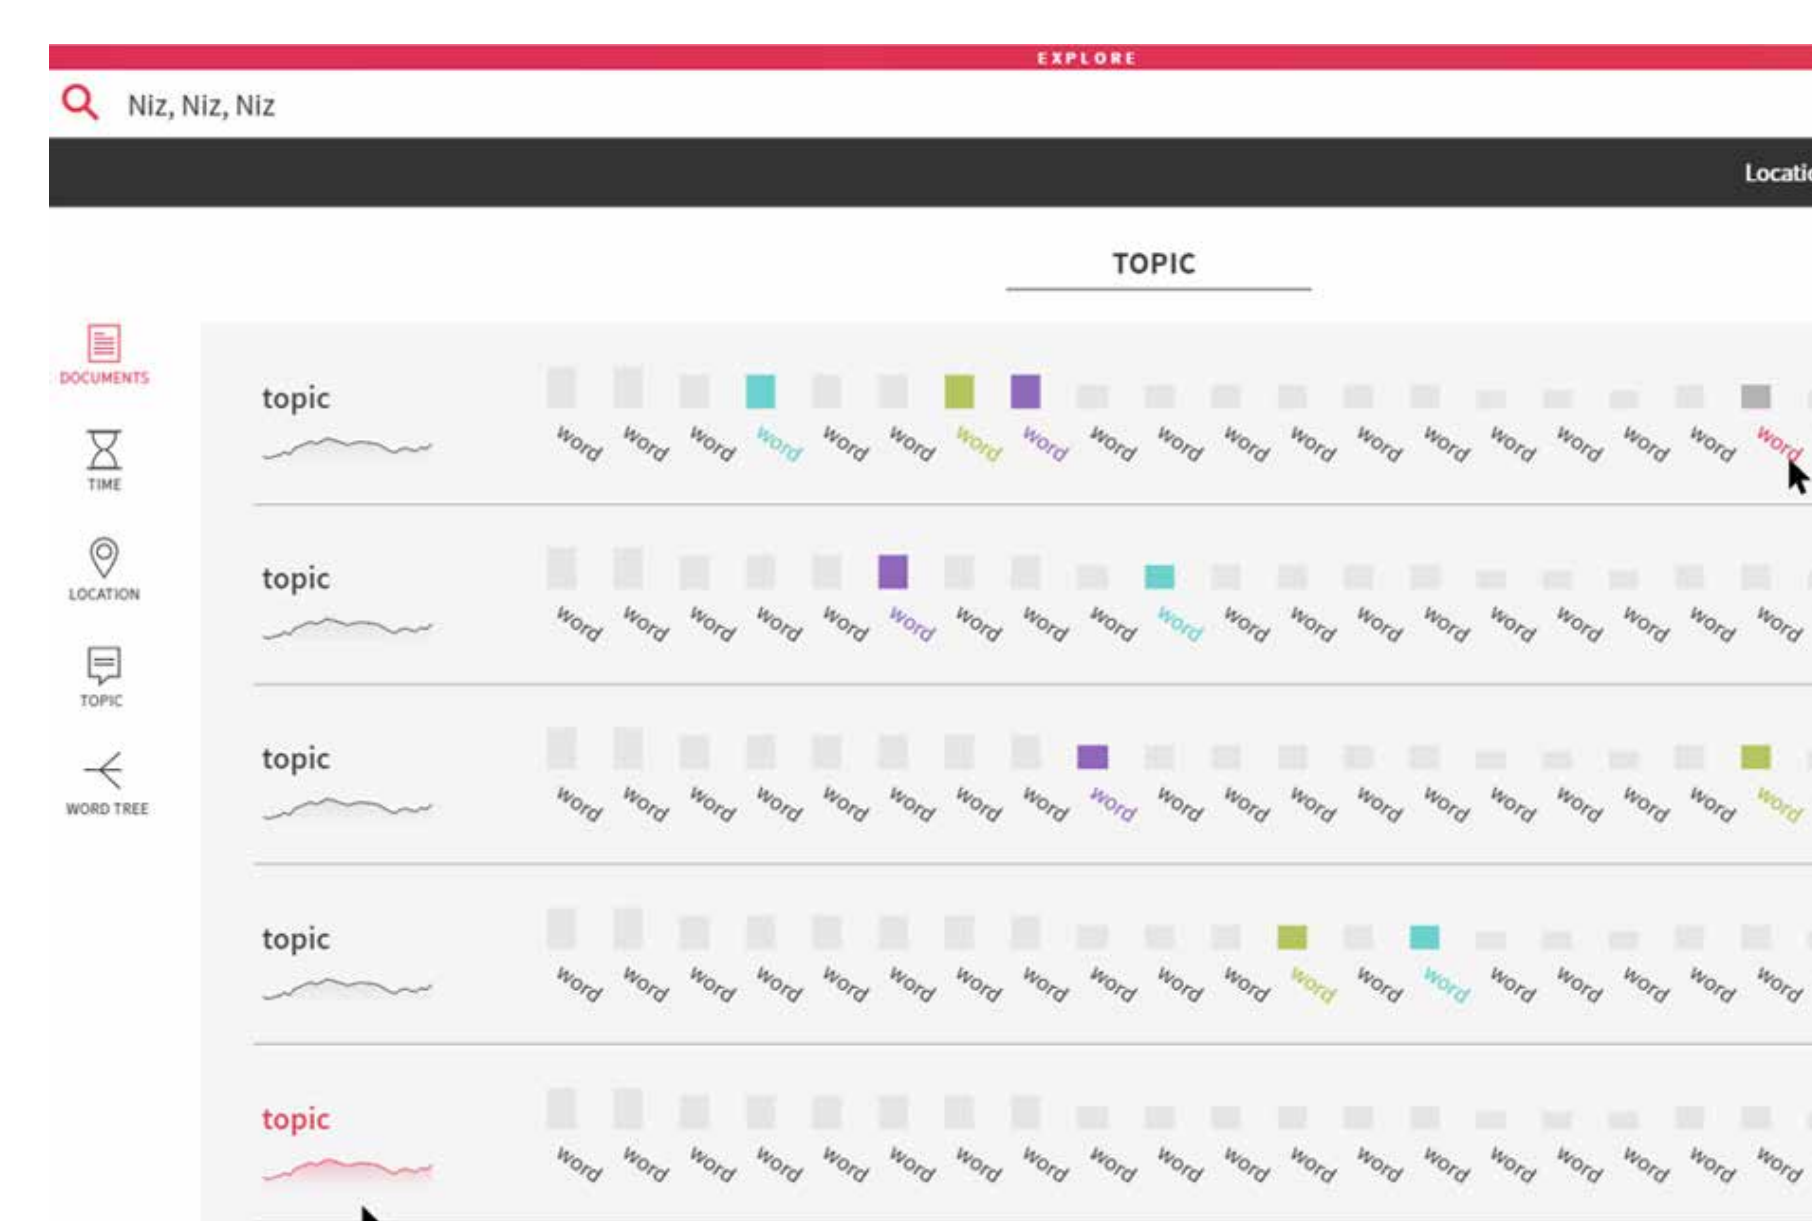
EXPLORE

Niz, Niz, Niz

Locati

TOPIC

DOCUMENTS

TIME

LOCATION

TOPIC

WORD TREE

topic

Word Word Word Word Word Word Word Word Word Word Word Word Word Word Word Word Word Word Word

topic

Word Word Word Word Word Word Word Word Word Word Word Word Word Word Word Word Word Word Word

topic

Word Word Word Word Word Word Word Word Word Word Word Word Word Word Word Word Word Word Word

topic

Word Word Word Word Word Word Word Word Word Word Word Word Word Word Word Word Word Word Word

topic

Word Word Word Word Word Word Word Word Word Word Word Word Word Word Word Word Word Word Word